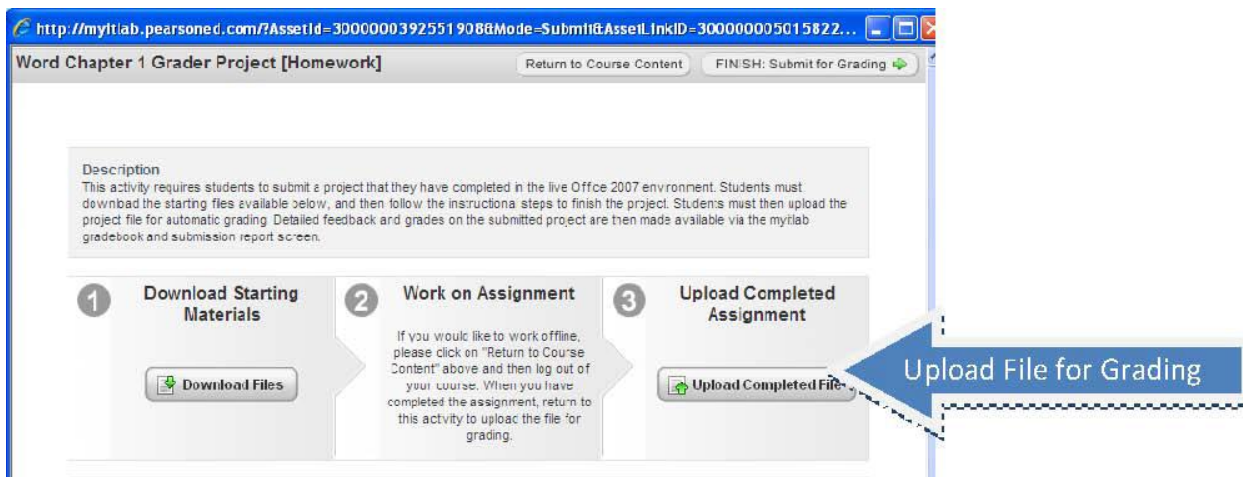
http://myitlab.pearsoned.com/?AssetId=300000039255190&Mode=Submit&AssetLinkID=300000005015822...

Word Chapter 1 Grader Project [Homework]

Return to Course Content

FINISH: Submit for Grading

Description
This activity requires students to submit a project that they have completed in the live Office 2007 environment. Students must download the starting files available below, and then follow the instructional steps to finish the project. Students must then upload the project file for automatic grading. Detailed feedback and grades on the submitted project are then made available via the myitlab gradebook and submission report screen.

1 Download Starting Materials

Download Files

2 Work on Assignment

If you would like to work offline, please click on "Return to Course Content" above and then log out of your course. When you have completed the assignment, return to this activity to upload the file for grading.

3 Upload Completed Assignment

Upload Completed File

Upload File for Grading